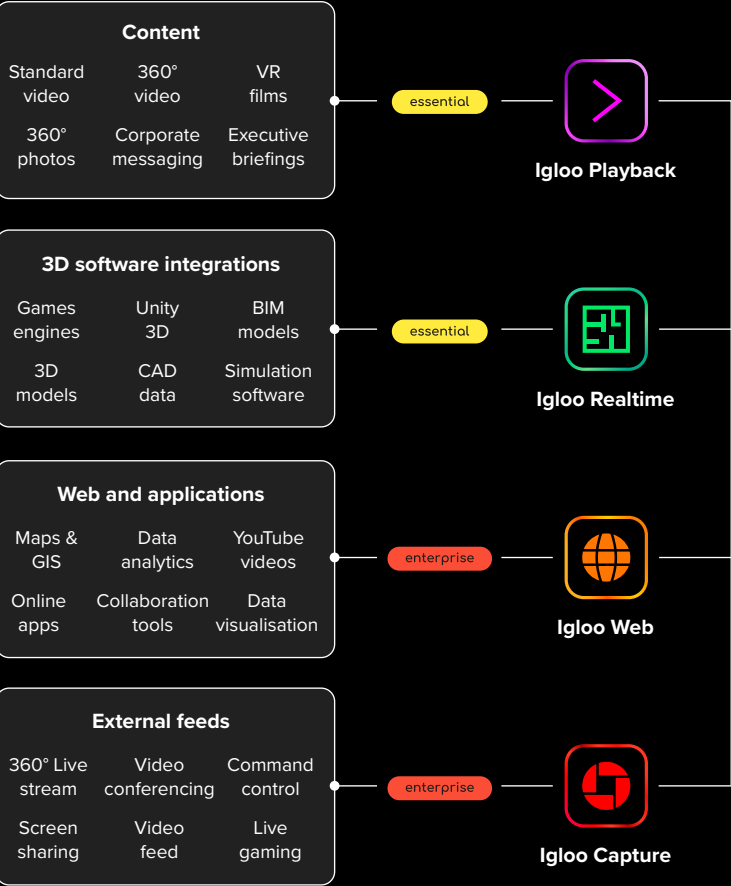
Content

Standard video
360° video
VR films
360° photos
Corporate messaging
Executive briefings

essential

Igloo Playback

3D software integrations

Games engines
Unity 3D
BIM models
3D models
CAD data
Simulation software

essential

Igloo Realtime

Web and applications

Maps & GIS
Data analytics
YouTube videos
Online apps
Collaboration tools
Data visualisation

enterprise

Igloo Web

External feeds

360° Live stream
Video conferencing
Command control
Screen sharing
Video feed
Live gaming

enterprise

Igloo Capture